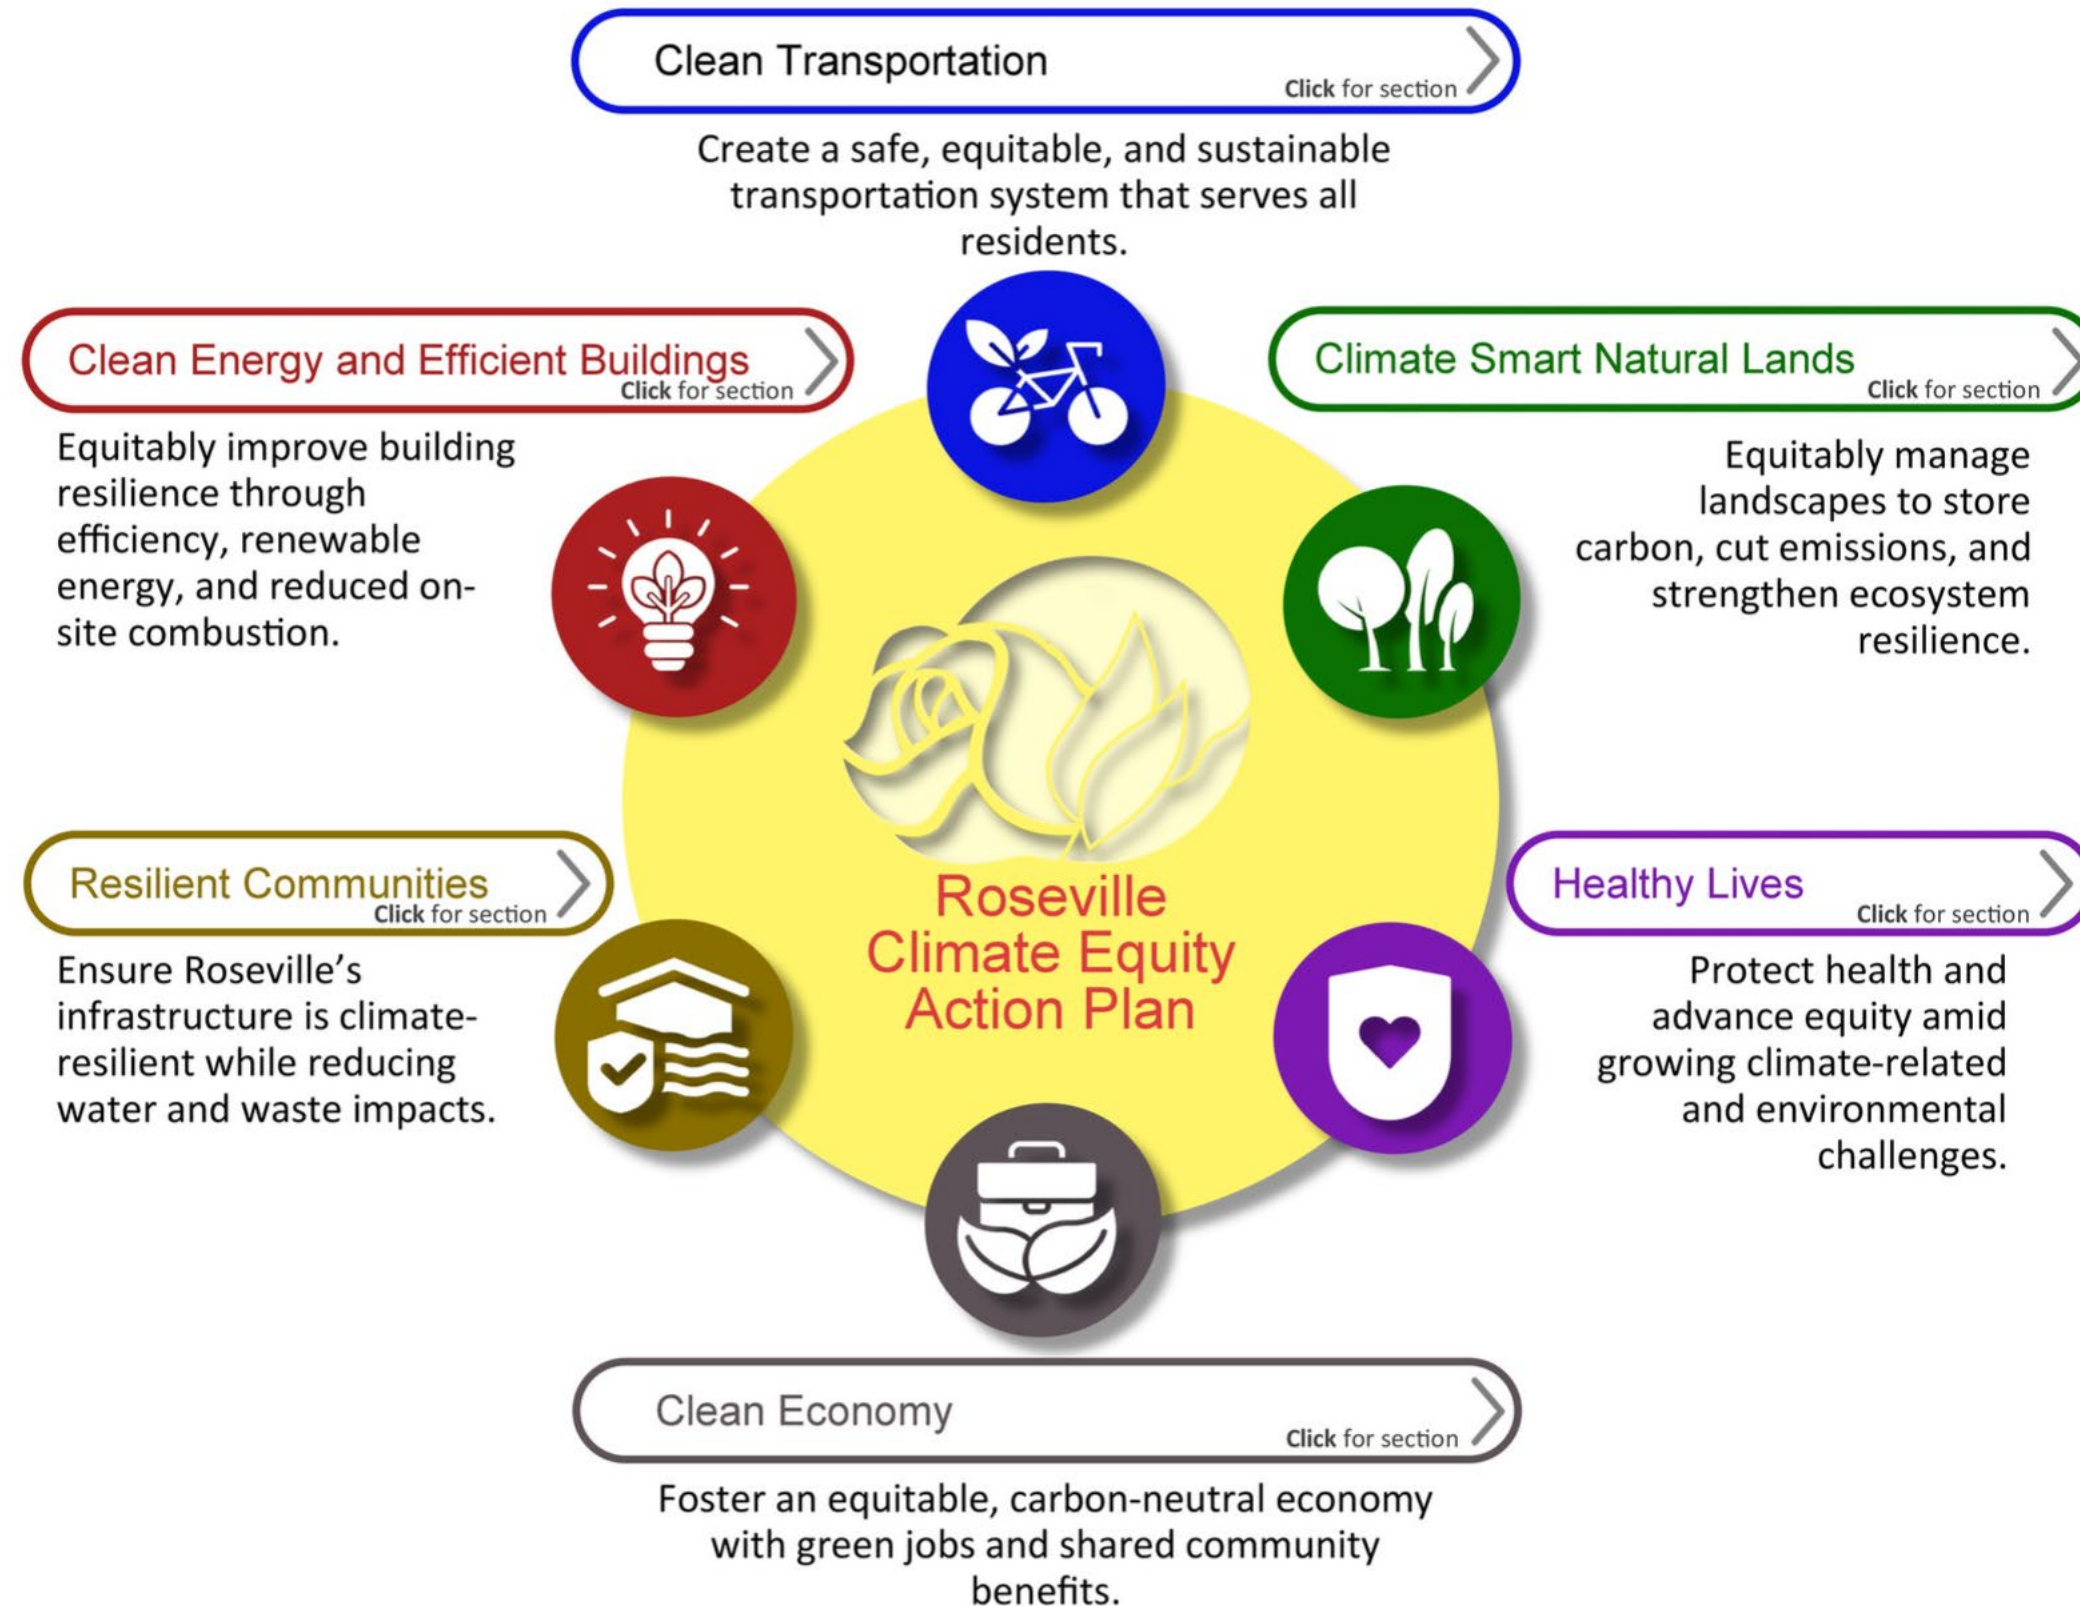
Clean Transportation
Click for section

Create a safe, equitable, and sustainable transportation system that serves all residents.

Clean Energy and Efficient Buildings
Click for section

Equitably improve building resilience through efficiency, renewable energy, and reduced on-site combustion.

Climate Smart Natural Lands
Click for section

Equitably manage landscapes to store carbon, cut emissions, and strengthen ecosystem resilience.

Roseville Climate Equity Action Plan

Resilient Communities
Click for section

Ensure Roseville's infrastructure is climate-resilient while reducing water and waste impacts.

Healthy Lives
Click for section

Protect health and advance equity amid growing climate-related and environmental challenges.

Clean Economy
Click for section

Foster an equitable, carbon-neutral economy with green jobs and shared community benefits.